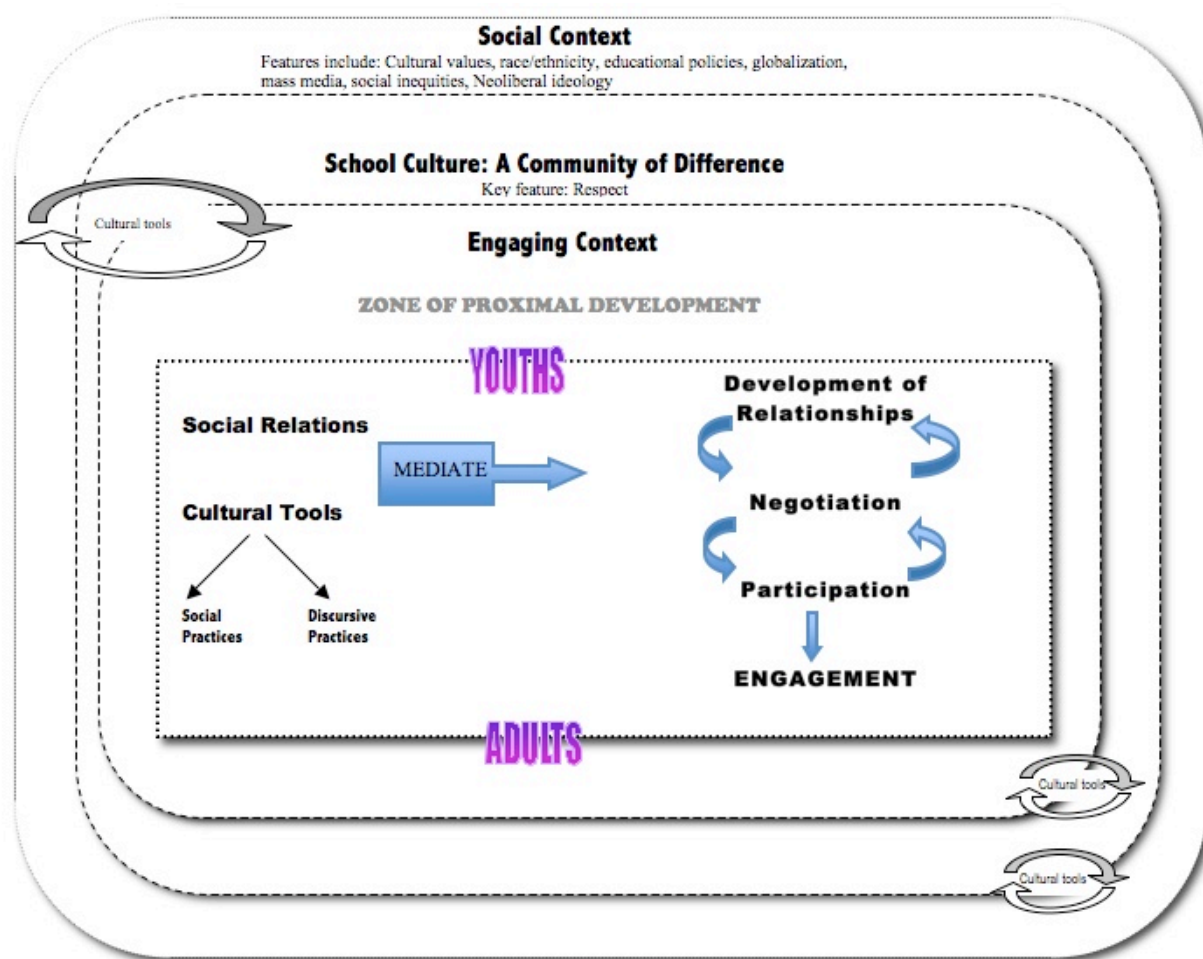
Social Context
Features include: Cultural values, race/ethnicity, educational policies, globalization, mass media, social inequities, Neoliberal ideology

School Culture: A Community of Difference
Key feature: Respect

Cultural tools

Engaging Context

ZONE OF PROXIMAL DEVELOPMENT

YOUTHS

Social Relations

MEDIATE

Cultural Tools

Social Practices

Discursive Practices

Development of Relationships

Negotiation

Participation

ENGAGEMENT

ADULTS

Cultural tools

Cultural tools